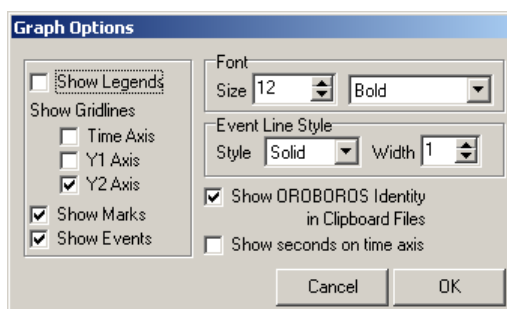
Graph Options

Show Legends
Show Gridlines
Time Axis
Y1 Axis
Y2 Axis
Show Marks
Show Events

Font
Size 12
Bold

Event Line Style
Style Solid
Width 1

Show OROBOROS Identity in Clipboard Files
Show seconds on time axis

Cancel
OK